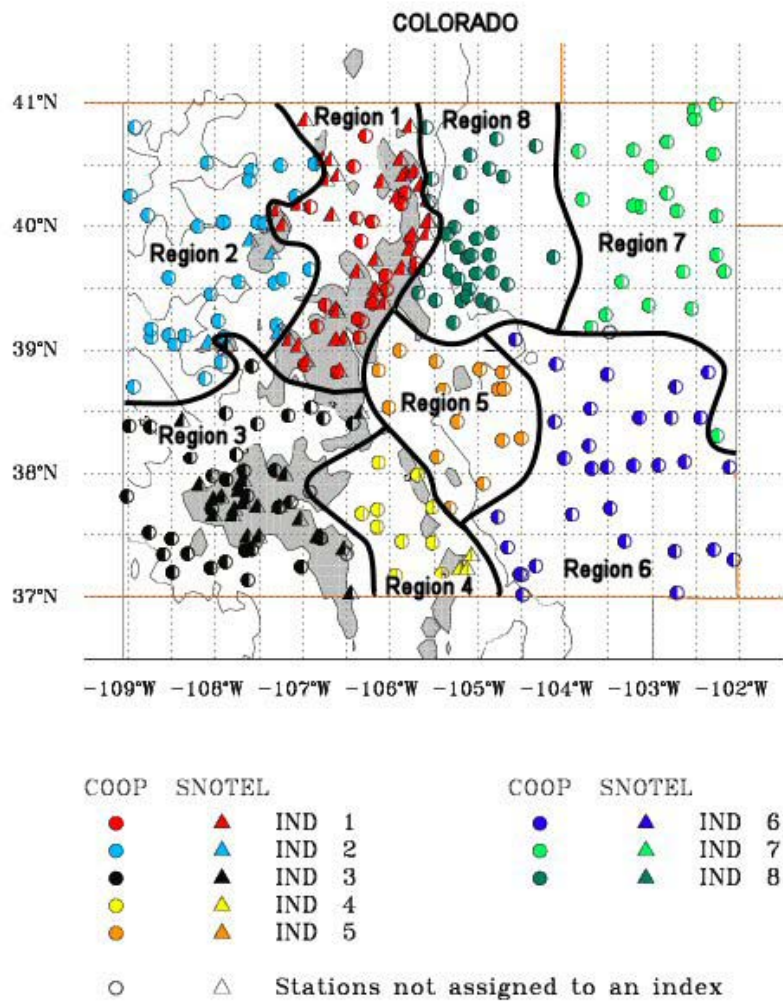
COLORADO

41°N
40°N
39°N
38°N
37°N

Region 1
Region 8
Region 2
Region 7
Region 5
Region 3
Region 4
Region 6

−109°W −108°W −107°W −106°W −105°W −104°W −103°W −102°W

COOP SNOTEL
IND 1
IND 2
IND 3
IND 4
IND 5

COOP SNOTEL
IND 6
IND 7
IND 8

Stations not assigned to an index